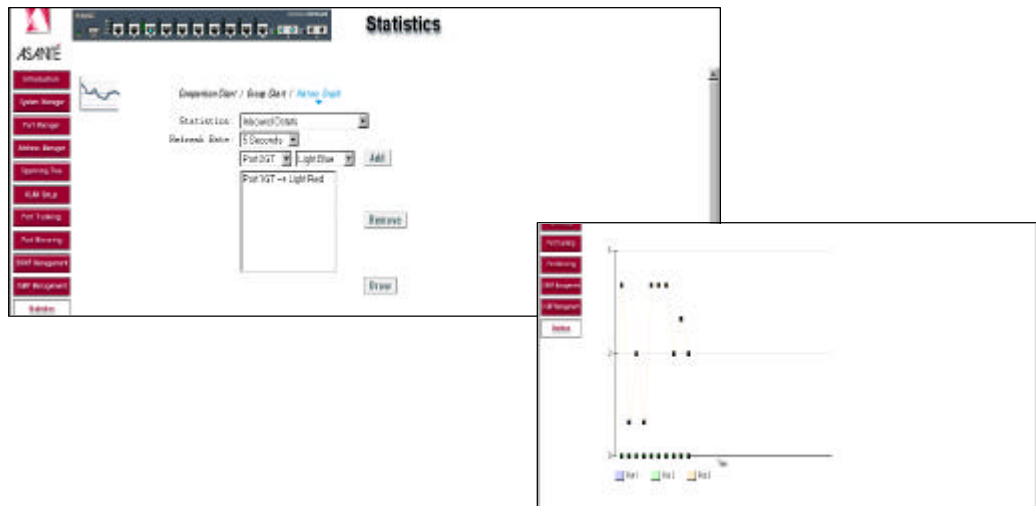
ASANTÉ

Statistics

Introduction
System Manager
Port Manager
Address Manager
Spanning Tree
VLAN Setup
Port Trunking
Port Mirroring
SNMP Management
IGMP Management
Statistics

Comparison Chart / Group Chart / History Graph

Statistics : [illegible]
Refresh Rate : 5 Seconds
Port 1GT  Light Blue  Add
Port 1GT --> Light Red
Remove
Draw

Port Trunking
Port Mirroring
SNMP Management
IGMP Management
Statistics

3
2
0
Time
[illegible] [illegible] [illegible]